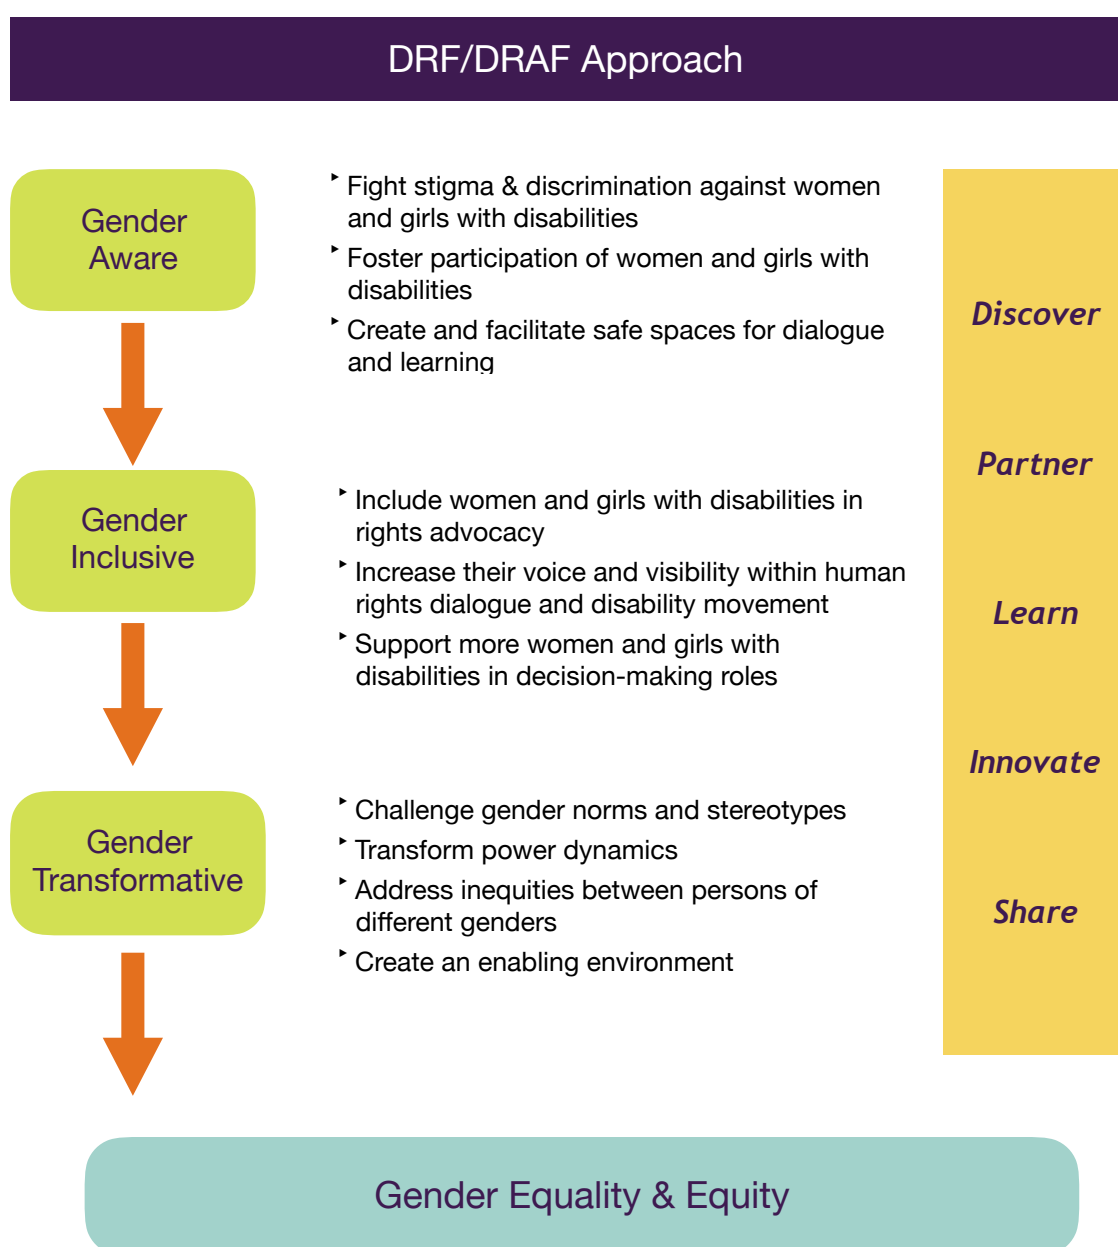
DRF/DRAF Approach

Gender Aware

- Fight stigma & discrimination against women and girls with disabilities
- Foster participation of women and girls with disabilities
- Create and facilitate safe spaces for dialogue and learning

Gender Inclusive

- Include women and girls with disabilities in rights advocacy
- Increase their voice and visibility within human rights dialogue and disability movement
- Support more women and girls with disabilities in decision-making roles

Gender Transformative

- Challenge gender norms and stereotypes
- Transform power dynamics
- Address inequities between persons of different genders
- Create an enabling environment

Discover

Partner

Learn

Innovate

Share

Gender Equality & Equity